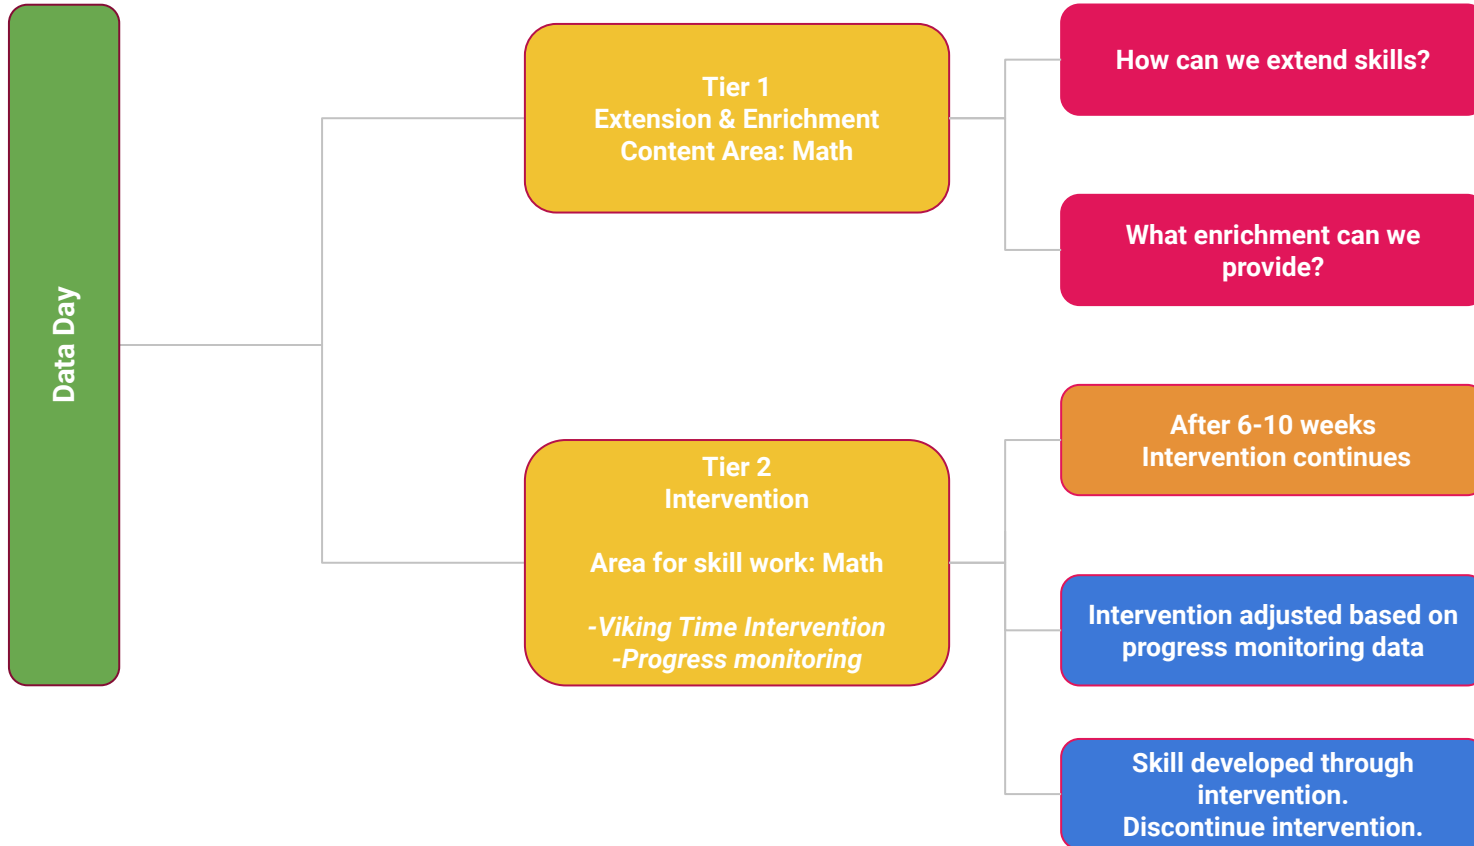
Data Day

Tier 1
Extension & Enrichment
Content Area: Math

How can we extend skills?

What enrichment can we provide?

Tier 2
Intervention

Area for skill work: Math

-Viking Time Intervention
-Progress monitoring

After 6-10 weeks
Intervention continues

Intervention adjusted based on progress monitoring data

Skill developed through intervention.
Discontinue intervention.